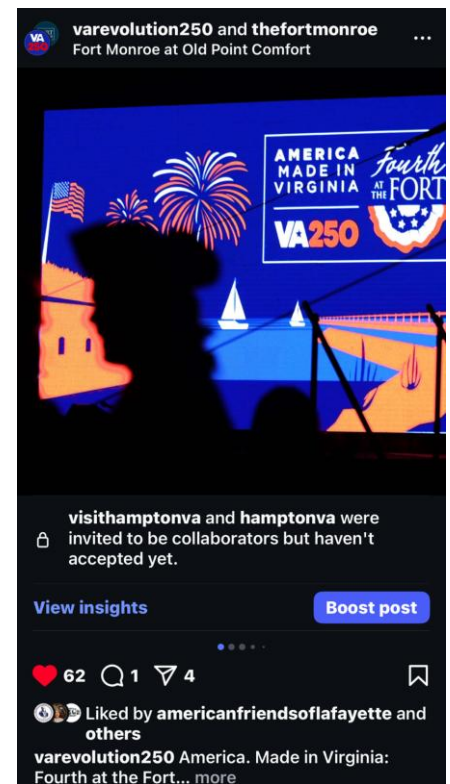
varevolution250 and thefortmonroe
Fort Monroe at Old Point Comfort

AMERICA MADE IN VIRGINIA
VA250
Fourth AT THE FORT

visithamptonva and hamptonva were invited to be collaborators but haven't accepted yet.

View insights
Boost post

62 1 4

Liked by americanfriendsoflafayette and others

varevolution250 America. Made in Virginia: Fourth at the Fort... more